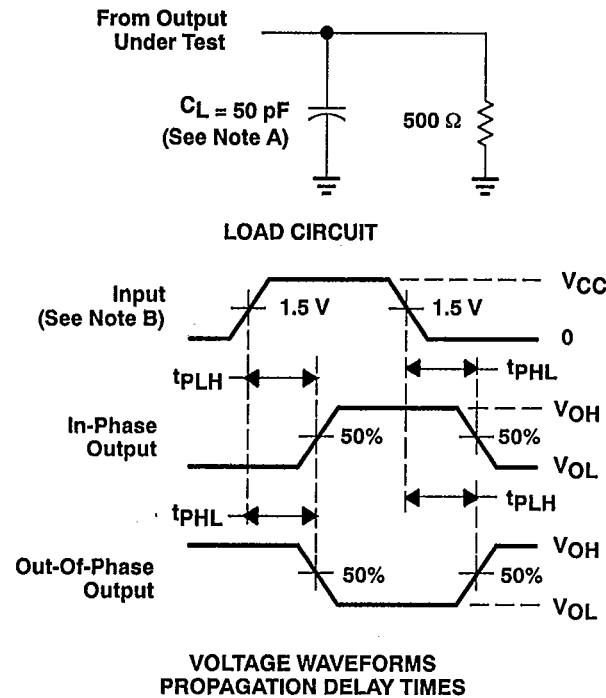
From Output Under Test

$C_L = 50$ pF (See Note A)

500 Ω

LOAD CIRCUIT

Input (See Note B)

1.5 V

1.5 V

$V_{CC}$

0

$t_{PLH}$

$t_{PHL}$

In-Phase Output

50%

50%

$V_{OH}$

$V_{OL}$

$t_{PLH}$

$t_{PHL}$

Out-Of-Phase Output

50%

50%

$V_{OH}$

$V_{OL}$

VOLTAGE WAVEFORMS PROPAGATION DELAY TIMES